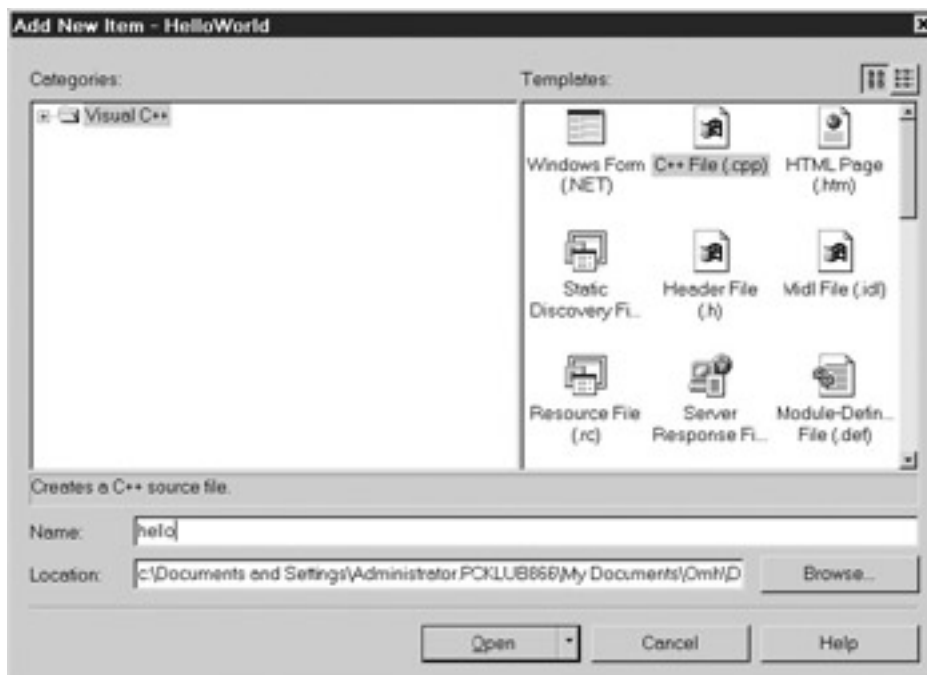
Add New Item - HelloWorld

Categories:

Visual C++

Templates:

Windows Form (.NET)

C++ File (.cpp)

HTML Page (.htm)

Static Discovery Fi...

Header File (.h)

Midl File (.idl)

Resource File (.rc)

Server Response Fi...

Module-Defin... File (.def)

Creates a C++ source file.

Name: hello

Location: c:\Documents and Settings\Administrator.PCKLUB868\My Documents\Omh\D

Browse...

Open

Cancel

Help